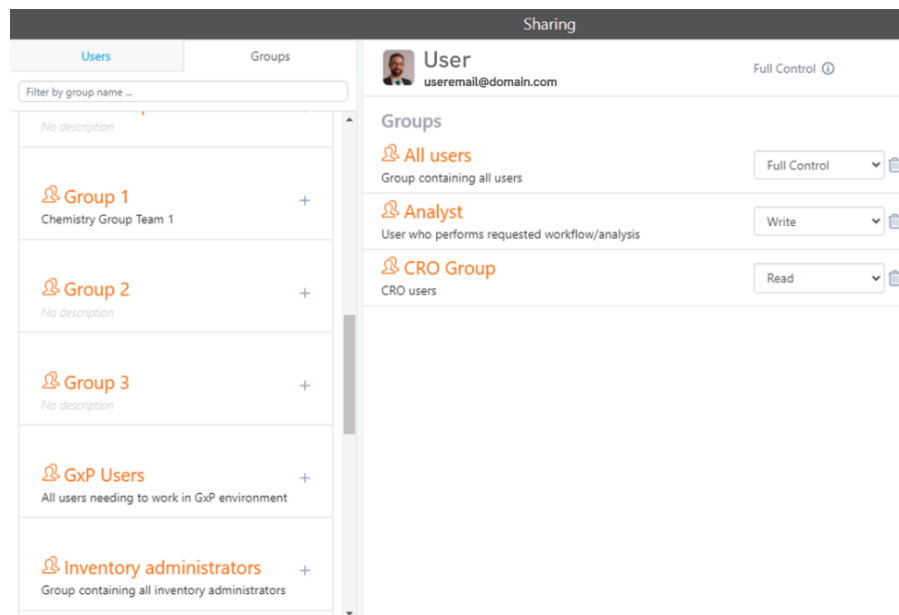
Sharing

Users

Groups

Filter by group name ...

No description

Group 1 +
Chemistry Group Team 1

Group 2 +
No description

Group 3 +
No description

GxP Users +
All users needing to work in GxP environment

Inventory administrators +
Group containing all inventory administrators

User
useremail@domain.com

Full Control ⓘ

Groups

All users
Group containing all users

Full Control

Analyst
User who performs requested workflow/analysis

Write

CRO Group
CRO users

Read